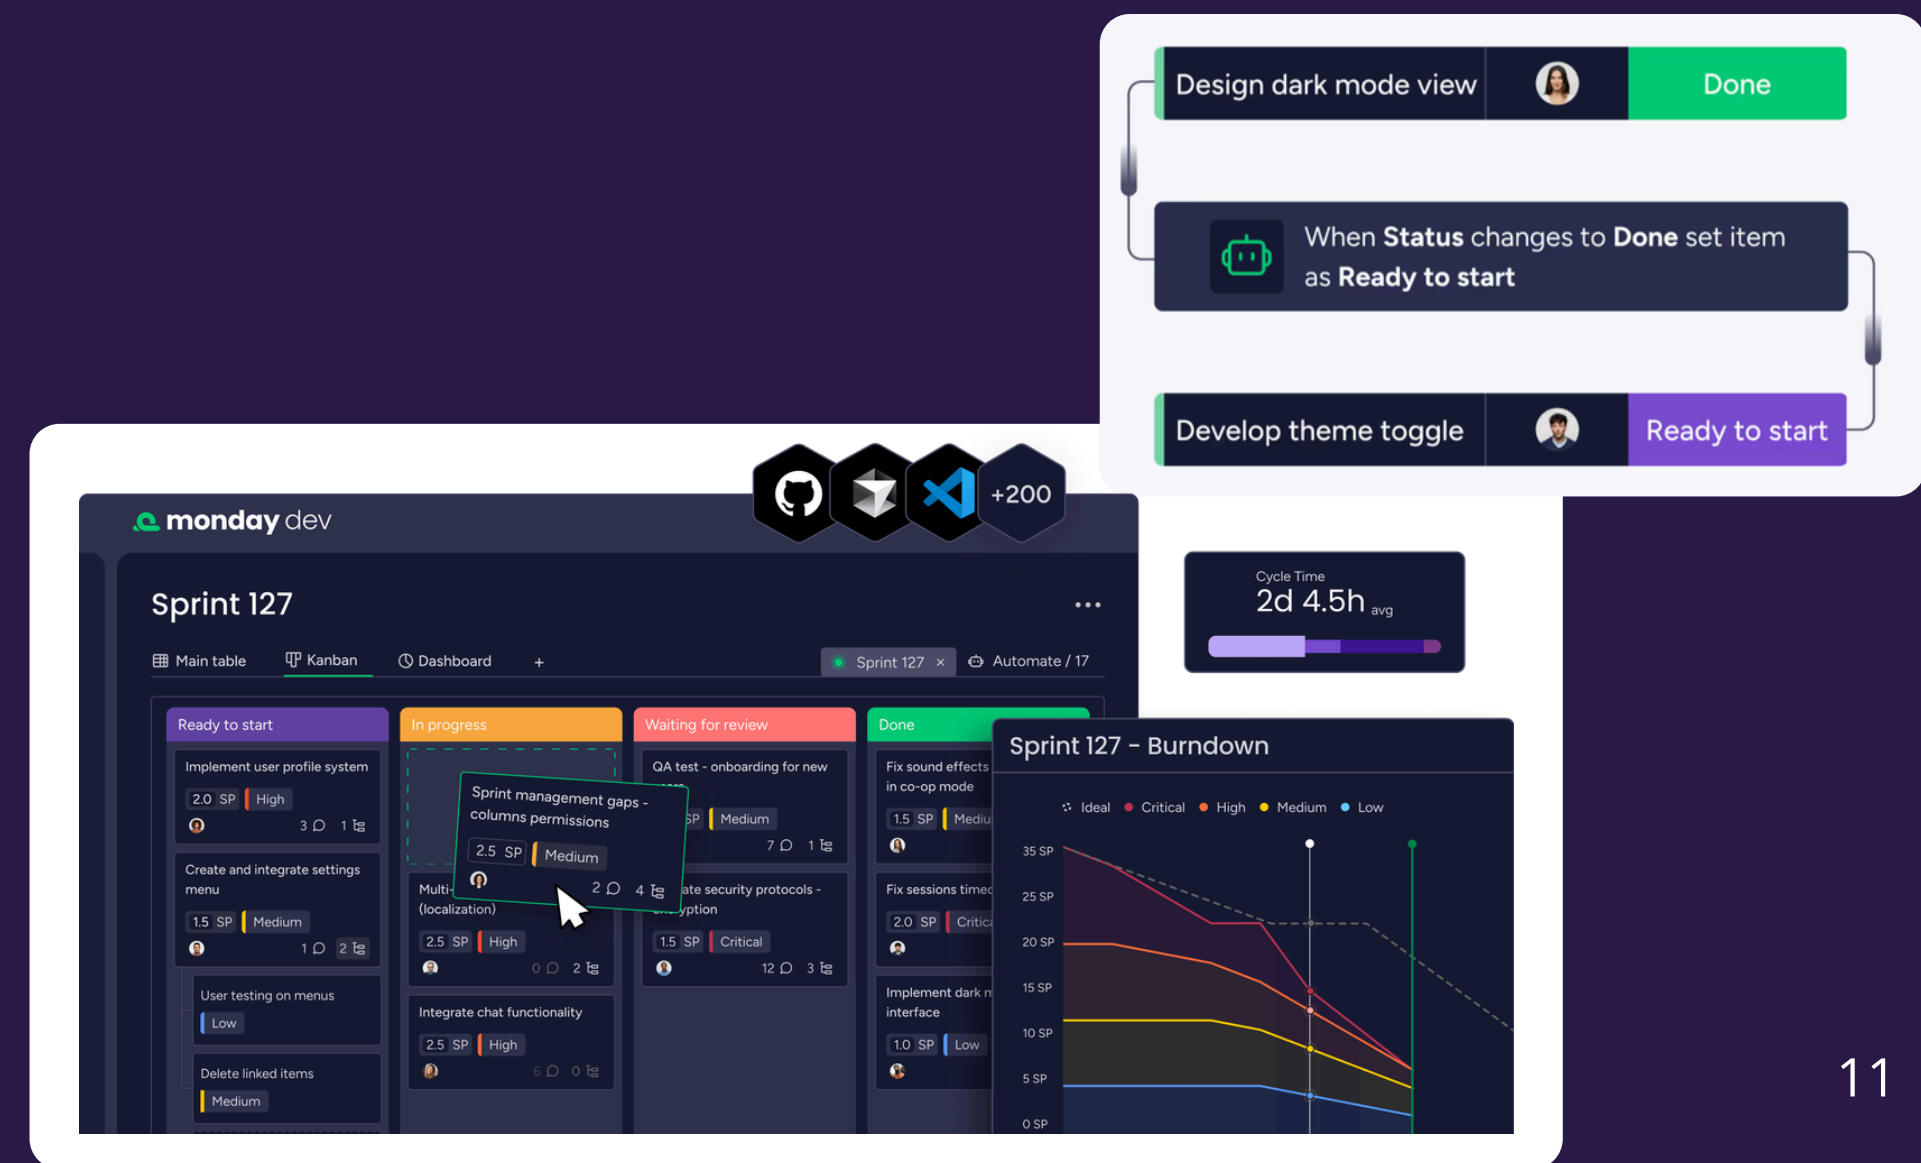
Design dark mode view
Done

When **Status** changes to **Done** set item as **Ready to start**

Develop theme toggle
Ready to start

+200

monday dev

Sprint 127

Main table
Kanban
Dashboard
+
Sprint 127 ×
Automate / 17

Ready to start
Implement user profile system
2.0 SP High
3 1
Create and integrate settings menu
1.5 SP Medium
1 2
User testing on menus
Low
Delete linked items
Medium

In progress
Sprint management gaps - columns permissions
2.5 SP Medium
2 4
Multi- (localization)
2.5 SP High
0 2
Integrate chat functionality
2.5 SP High
6 0

Waiting for review
QA test - onboarding for new
SP Medium
7 1
ate security protocols - yption
1.5 SP Critical
12 3

Done
Fix sound effects in co-op mode
1.5 SP Mediu
Fix sessions timed
2.0 SP Critic
Implement dark m interface
1.0 SP Low

Cycle Time
2d 4.5h avg

Sprint 127 - Burndown
Ideal Critical High Medium Low
35 SP
25 SP
20 SP
15 SP
10 SP
5 SP
0 SP

11